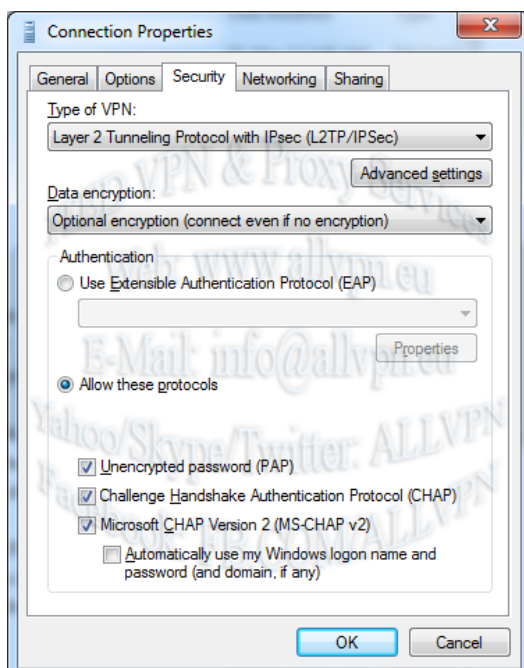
Connection Properties

General | Options | Security | Networking | Sharing

Type of VPN:

Layer 2 Tunneling Protocol with IPsec (L2TP/IPSec)

Advanced settings

Data encryption:

Optional encryption (connect even if no encryption)

Authentication

Use Extensible Authentication Protocol (EAP)

Properties

Allow these protocols

Unencrypted password (PAP)

Challenge Handshake Authentication Protocol (CHAP)

Microsoft CHAP Version 2 (MS-CHAP v2)

Automatically use my Windows logon name and password (and domain, if any)

OK

Cancel

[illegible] VPN & Proxy Services
Web: www.allvpn.eu
E-Mail: info@allvpn.eu
Yahoo/Skype/Twitter: ALLVPN
Facebook: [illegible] ALLVPN